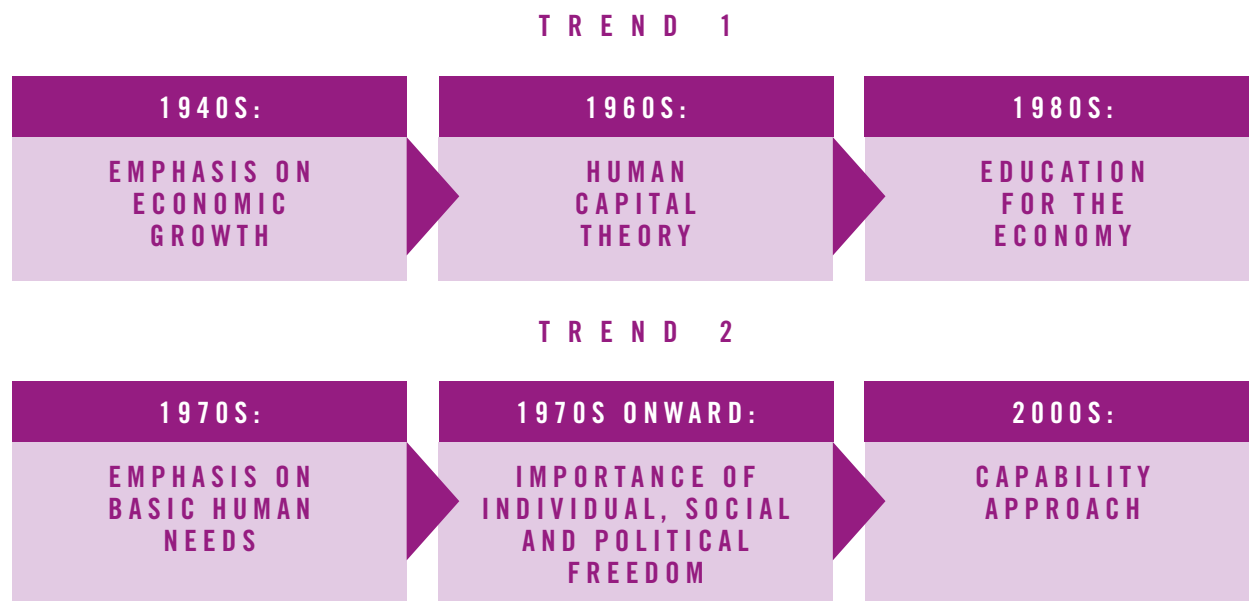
TREND 1

1940S:

EMPHASIS ON ECONOMIC GROWTH

1960S:

HUMAN CAPITAL THEORY

1980S:

EDUCATION FOR THE ECONOMY

TREND 2

1970S:

EMPHASIS ON BASIC HUMAN NEEDS

1970S ONWARD:

IMPORTANCE OF INDIVIDUAL, SOCIAL AND POLITICAL FREEDOM

2000S:

CAPABILITY APPROACH